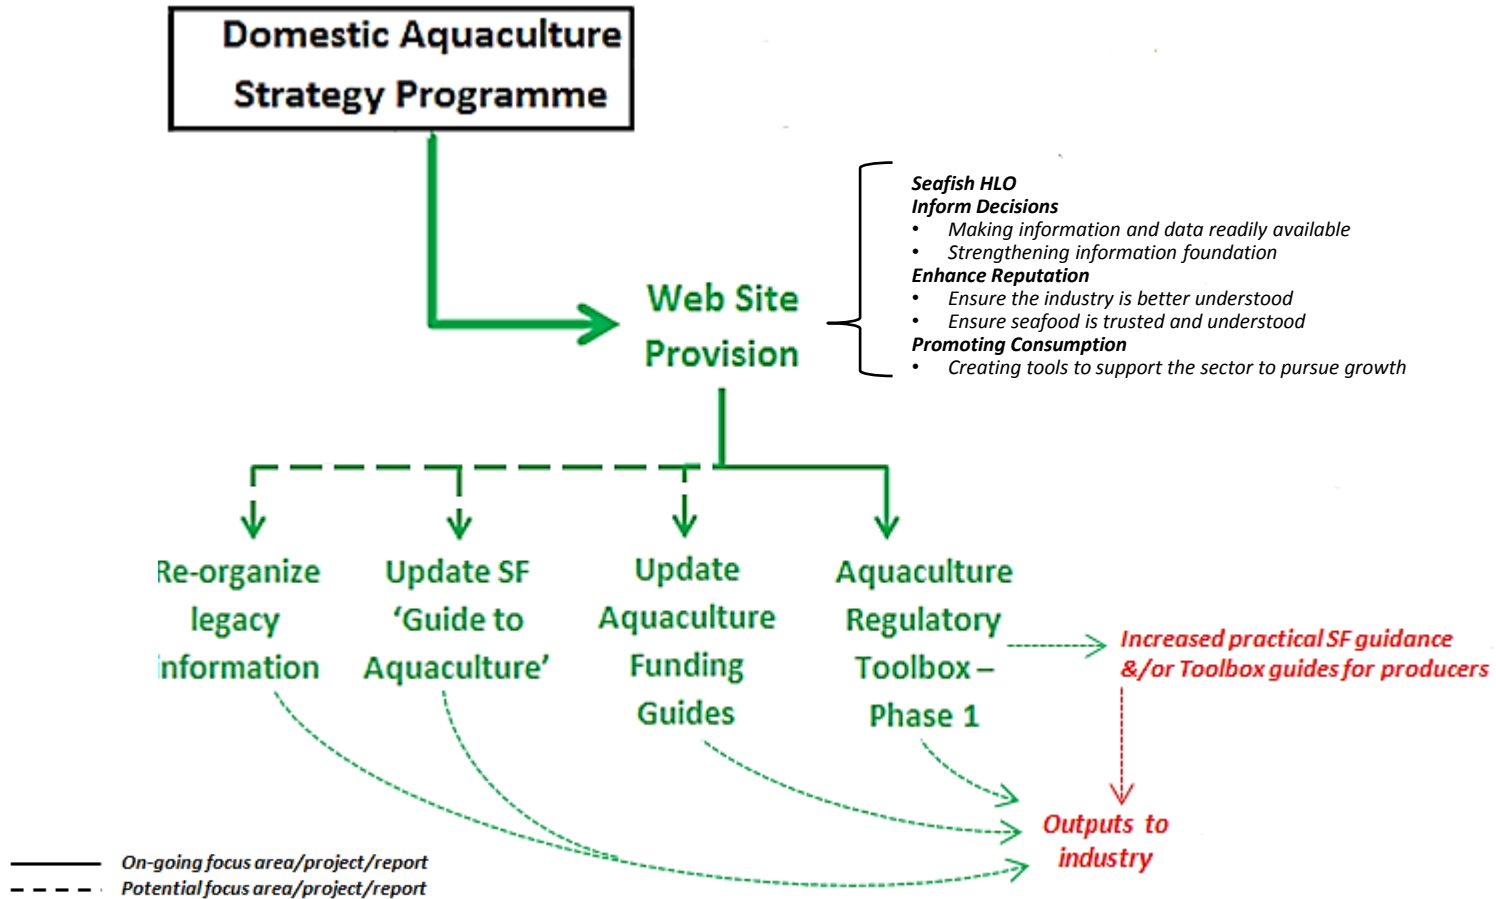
Domestic Aquaculture Strategy Programme

Web Site Provision

Seafish HLO
Inform Decisions
• Making information and data readily available
• Strengthening information foundation
Enhance Reputation
• Ensure the industry is better understood
• Ensure seafood is trusted and understood
Promoting Consumption
• Creating tools to support the sector to pursue growth

Re-organize legacy information

Update SF 'Guide to Aquaculture'

Update Aquaculture Funding Guides

Aquaculture Regulatory Toolbox – Phase 1

Increased practical SF guidance &/or Toolbox guides for producers

Outputs to industry

On-going focus area/project/report
Potential focus area/project/report